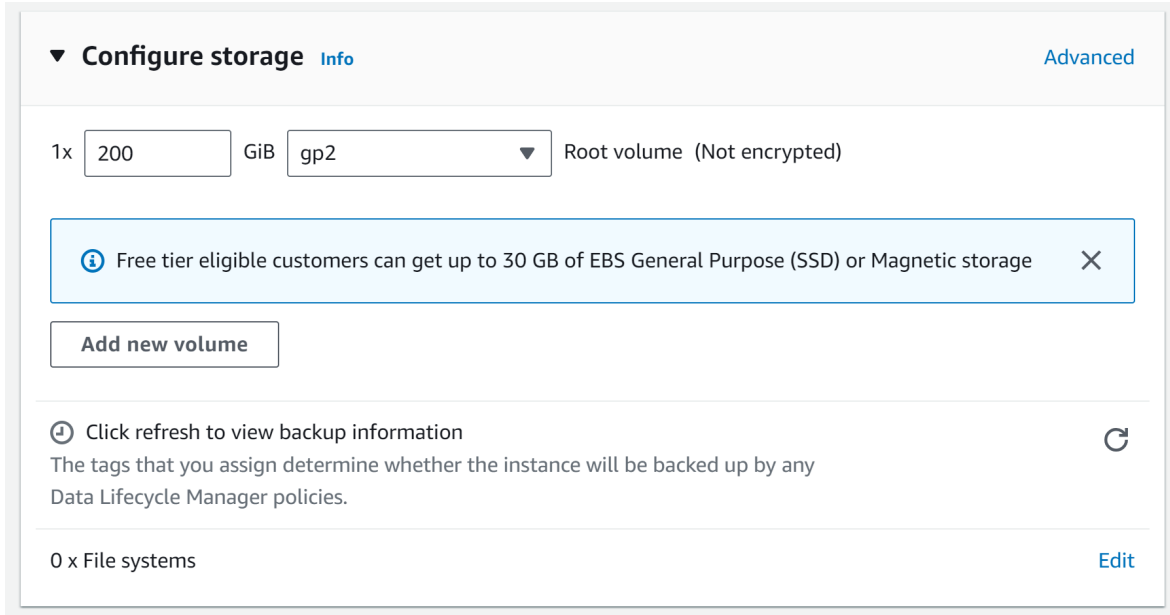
Configure storage Info

Advanced

1x 200 GiB gp2 Root volume (Not encrypted)

Free tier eligible customers can get up to 30 GB of EBS General Purpose (SSD) or Magnetic storage

Add new volume

Click refresh to view backup information

The tags that you assign determine whether the instance will be backed up by any Data Lifecycle Manager policies.

0 x File systems

Edit